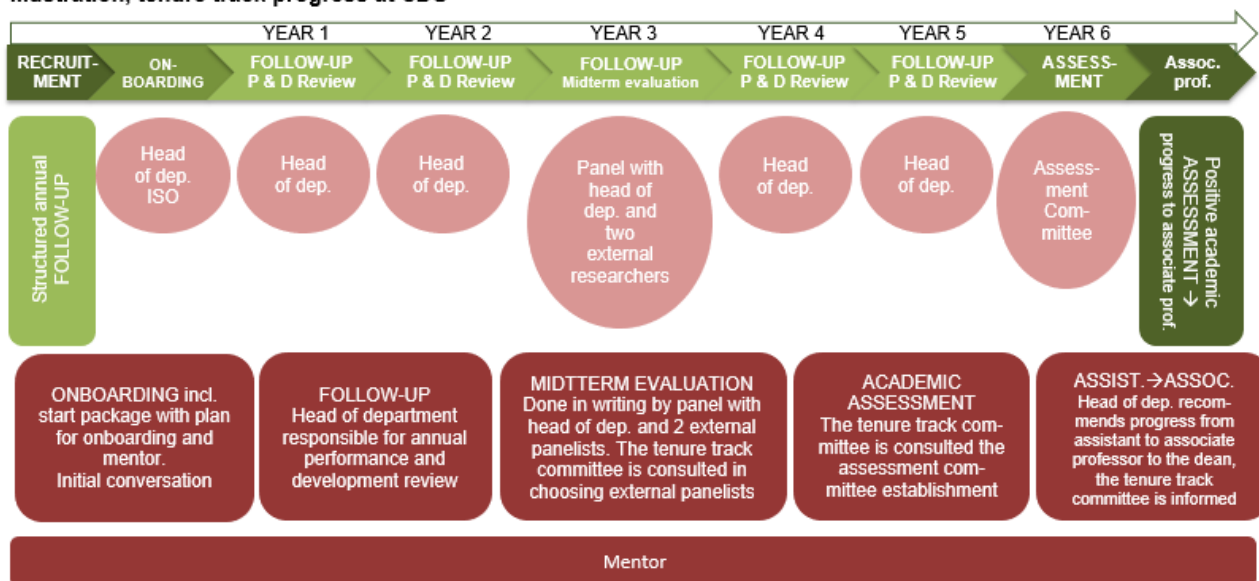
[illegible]

YEAR 1 YEAR 2 YEAR 3 YEAR 4 YEAR 5 YEAR 6

RECRUITMENT

ON-BOARDING

FOLLOW-UP P & D Review

FOLLOW-UP P & D Review

FOLLOW-UP Midterm evaluation

FOLLOW-UP P & D Review

FOLLOW-UP P & D Review

ASSESSMENT

Assoc. prof.

Structured annual FOLLOW-UP

Head of dep. ISO

Head of dep.

Head of dep.

Panel with head of dep. and two external researchers

Head of dep.

Head of dep.

Assessment Committee

Positive academic ASSESSMENT → progress to associate prof.

ONBOARDING incl. start package with plan for onboarding and mentor. Initial conversation

FOLLOW-UP Head of department responsible for annual performance and development review

MIDTTERM EVALUATION Done in writing by panel with head of dep. and 2 external panelists. The tenure track committee is consulted in choosing external panelists

ACADEMIC ASSESSMENT The tenure track committee is consulted the assessment committee establishment

ASSIST.→ASSOC. Head of dep. recommends progress from assistant to associate professor to the dean, the tenure track committee is informed

Mentor